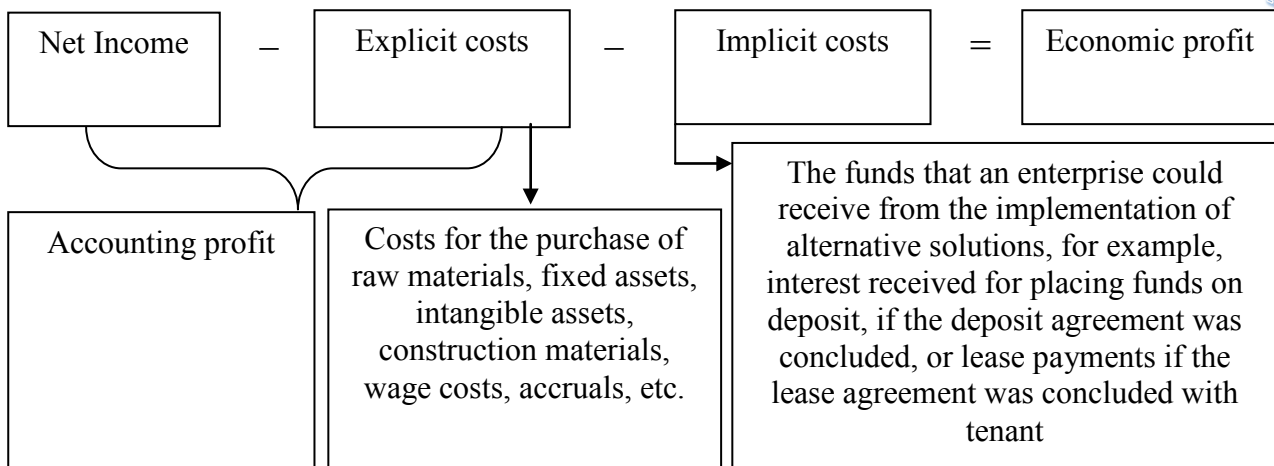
Net Income – Explicit costs – Implicit costs = Economic profit

Accounting profit

Costs for the purchase of raw materials, fixed assets, intangible assets, construction materials, wage costs, accruals, etc.

The funds that an enterprise could receive from the implementation of alternative solutions, for example, interest received for placing funds on deposit, if the deposit agreement was concluded, or lease payments if the lease agreement was concluded with tenant